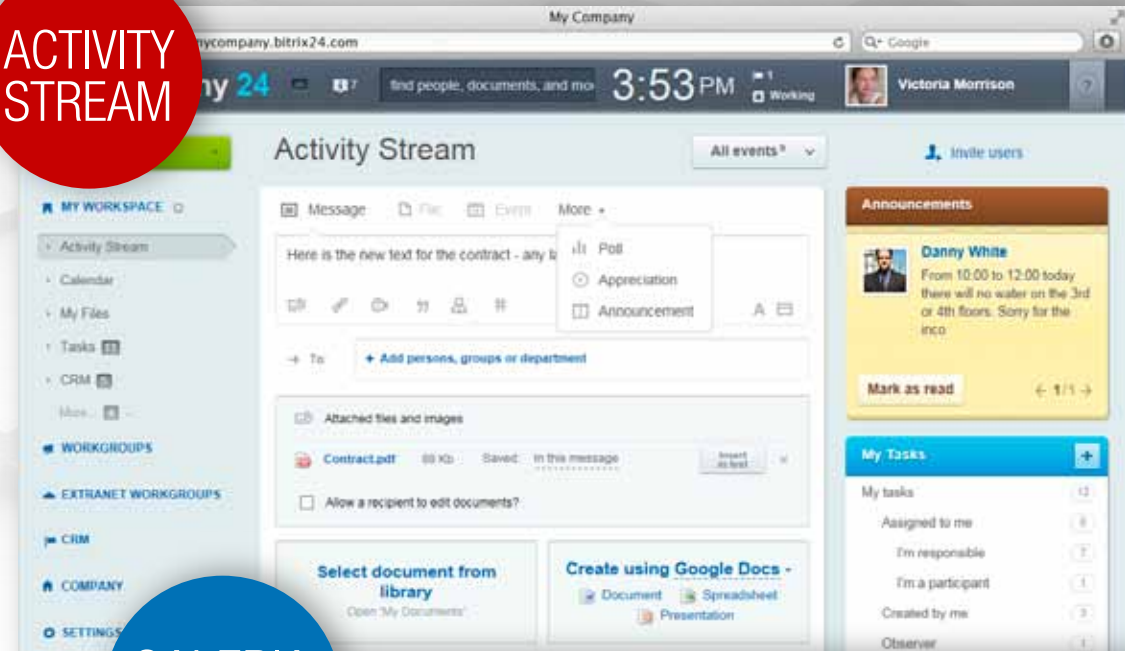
ACTIVITY STREAM

My Company

mycompany.bitrix24.com

Google

ny 24

7

find people, documents, and mo

3:53 PM

1 Working

Victoria Morrison

?

Activity Stream

All events

Invite users

MY WORKSPACE

Activity Stream

Calendar

My Files

Tasks

CRM

More...

WORKGROUPS

EXTRANET WORKGROUPS

CRM

COMPANY

SETTINGS

Message

File

Event

More

Poll

Appreciation

Announcement

Here is the new text for the contract - any la

A

To

+ Add persons, groups or department

Attached files and images

Contract.pdf 88 Kb Saved: in this message

Insert as text

Allow a recipient to edit documents?

Select document from library

Open "My Documents"

Create using Google Docs -

Document

Spreadsheet

Presentation

Announcements

Danny White

From 10:00 to 12:00 today there will no water on the 3rd or 4th floors. Sorry for the inco

Mark as read

1/1

My Tasks

+

My tasks 12

Assigned to me 8

I'm responsible 7

I'm a participant 1

Created by me 3

Observer 1

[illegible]